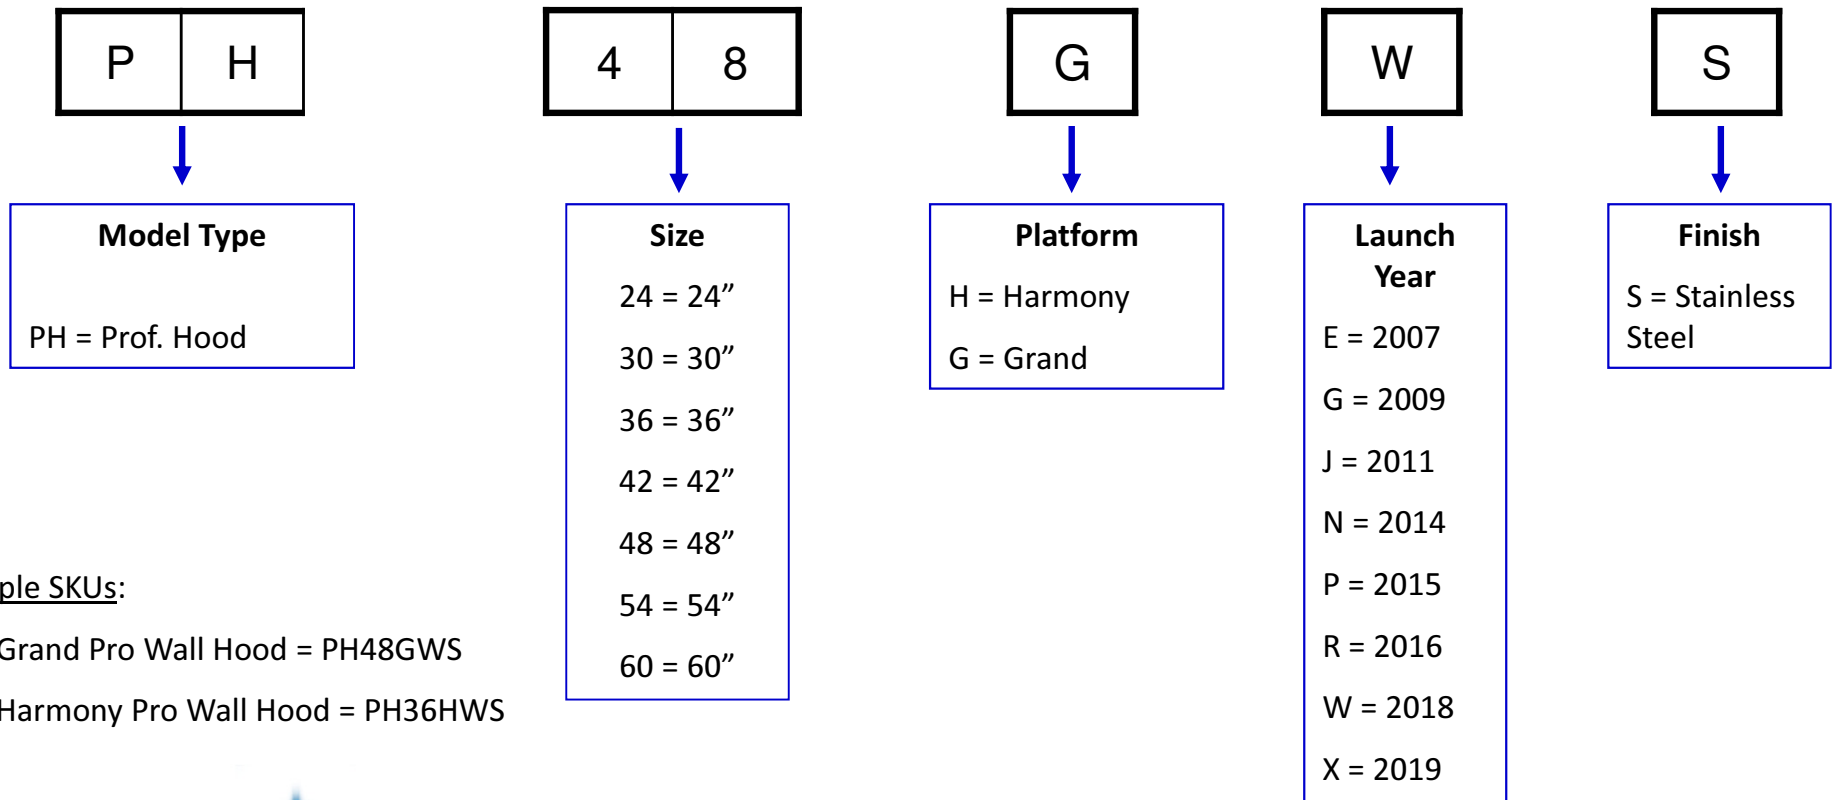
| P | H |
|---|---|

| 4 | 8 |
|---|---|

| G |
|---|

| W |
|---|

| S |
|---|

**Model Type**

PH = Prof. Hood

**Size**

24 = 24”

30 = 30”

36 = 36”

42 = 42”

48 = 48”

54 = 54”

60 = 60”

**Platform**

H = Harmony

G = Grand

**Launch Year**

E = 2007

G = 2009

J = 2011

N = 2014

P = 2015

R = 2016

W = 2018

X = 2019

**Finish**

S = Stainless Steel

ple SKUs:

Grand Pro Wall Hood = PH48GWS

Harmony Pro Wall Hood = PH36HWS